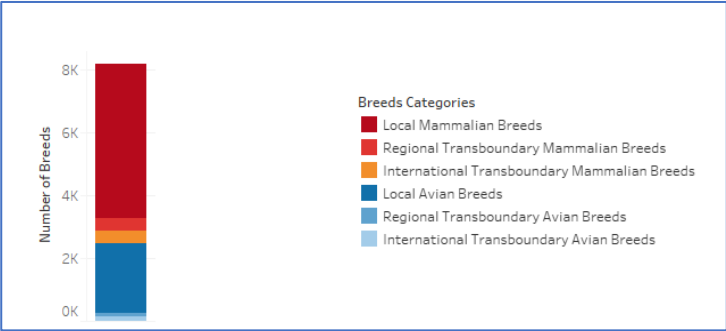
8K
6K
4K
2K
0K
Number of Breeds

Breeds Categories
Local Mammalian Breeds
Regional Transboundary Mammalian Breeds
International Transboundary Mammalian Breeds
Local Avian Breeds
Regional Transboundary Avian Breeds
International Transboundary Avian Breeds